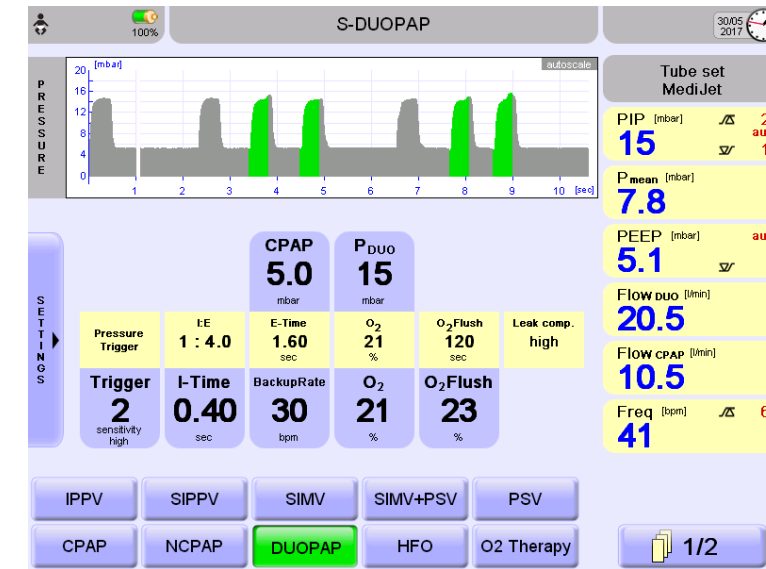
100%

S-DUOPAP

30/05 2017

P R E S S U R E

20 [mbar]

16

12

8

4

0

autoscale

1 2 3 4 5 6 7 8 9 10 [sec]

Tube set MediJet

PIP [mbar] 15

Pmean [mbar] 7.8

PEEP [mbar] 5.1

Flow DUO [l/min] 20.5

Flow CPAP [l/min] 10.5

Freq [bpm] 41

S E T T I N G S

CPAP 5.0 mbar

PDUO 15 mbar

Pressure Trigger

I:E 1 : 4.0

E-Time 1.60 sec

$O_2$ 21 %

$O_2$Flush 120 sec

Leak comp. high

Trigger 2 sensitivity high

I-Time 0.40 sec

BackupRate 30 bpm

$O_2$ 21 %

$O_2$Flush 23 %

IPPV

SIPPV

SIMV

SIMV+PSV

PSV

CPAP

NCPAP

DUOPAP

HFO

O2 Therapy

1/2